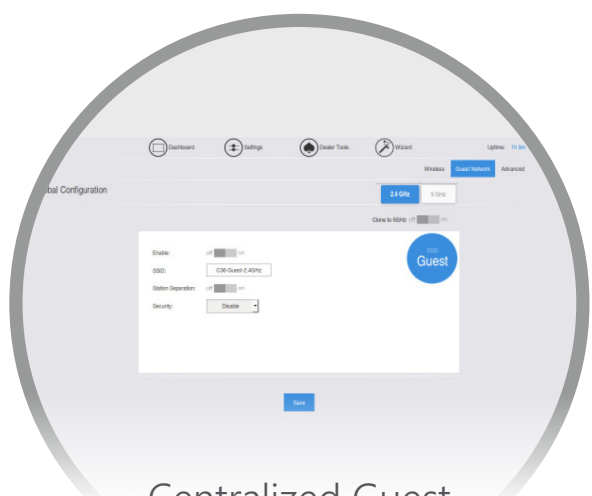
Dashboard
Settings
Dealer Tools
Wizard
Uptime: 1h 9m

Wireless
Guest Network
Advanced

bal Configuration

2.4 GHz
5 GHz

Clone to 5GHz off on

Enable: off on
SSID: C36-Guest-2.4GHz
Station Separation: off on
Security: Disable

SSID
Guest

Save

Centralized Guest